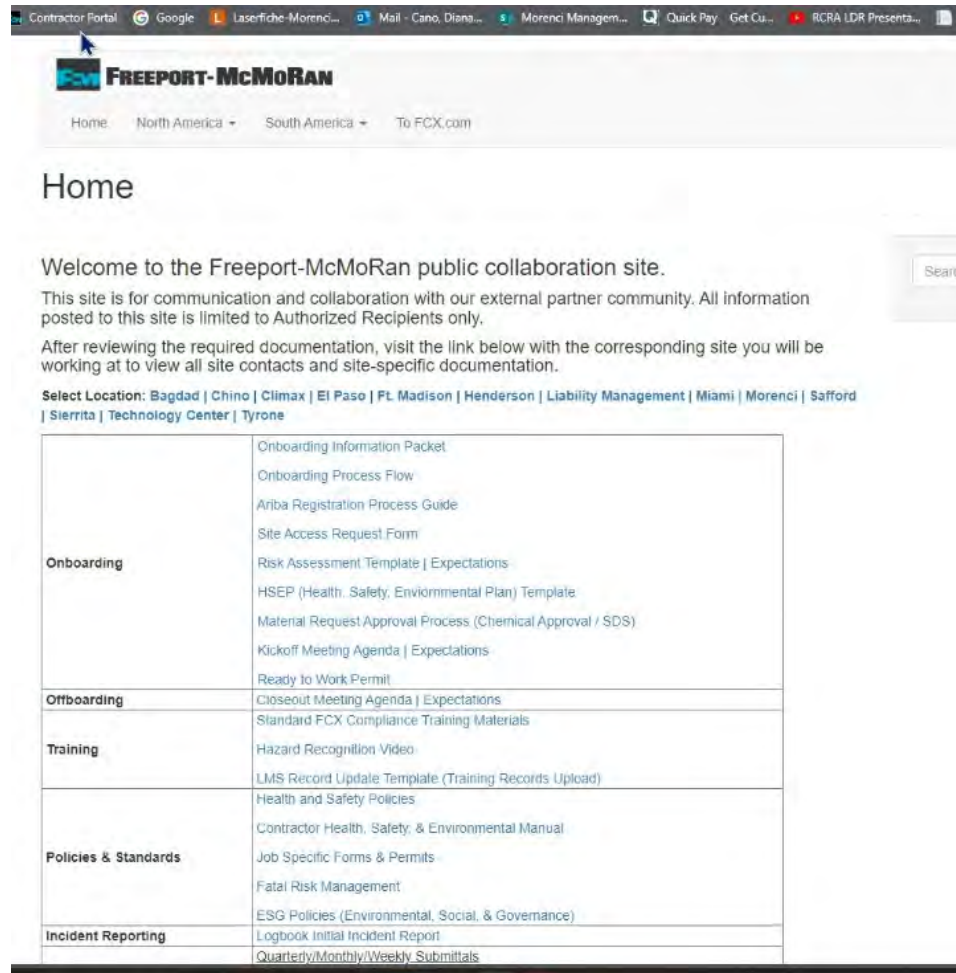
Contractor Portal Google Laserfiche-Morenci... Mail - Cano, Diana... Morenci Managem... Quick Pay Get Cu... RCRA LDR Presenta...

FREEPORT-MCMORAN

Home North America South America To FCX.com

Home

Welcome to the Freeport-McMoRan public collaboration site.

This site is for communication and collaboration with our external partner community. All information posted to this site is limited to Authorized Recipients only.

After reviewing the required documentation, visit the link below with the corresponding site you will be working at to view all site contacts and site-specific documentation.

Select Location: Bagdad | Chino | Climax | El Paso | Ft. Madison | Henderson | Liability Management | Miami | Morenci | Safford | Sierrita | Technology Center | Tyrone

Searc

| | |
|---|---|
| Onboarding | Onboarding Information Packet<br>Onboarding Process Flow<br>Ariba Registration Process Guide<br>Site Access Request Form<br>Risk Assessment Template \| Expectations<br>HSEP (Health, Safety, Enviornmental Plan) Template<br>Material Request Approval Process (Chemical Approval / SDS)<br>Kickoff Meeting Agenda \| Expectations<br>Ready to Work Permit |
| Offboarding | Closeout Meeting Agenda \| Expectations |
| Training | Standard FCX Compliance Training Materials<br>Hazard Recognition Video<br>LMS Record Update Template (Training Records Upload) |
| Policies & Standards | Health and Safety Policies<br>Contractor Health, Safety, & Environmental Manual<br>Job Specific Forms & Permits<br>Fatal Risk Management<br>ESG Policies (Environmental, Social, & Governance) |
| Incident Reporting | Logbook Initial Incident Report |
| | Quarterly/Monthly/Weekly Submittals |